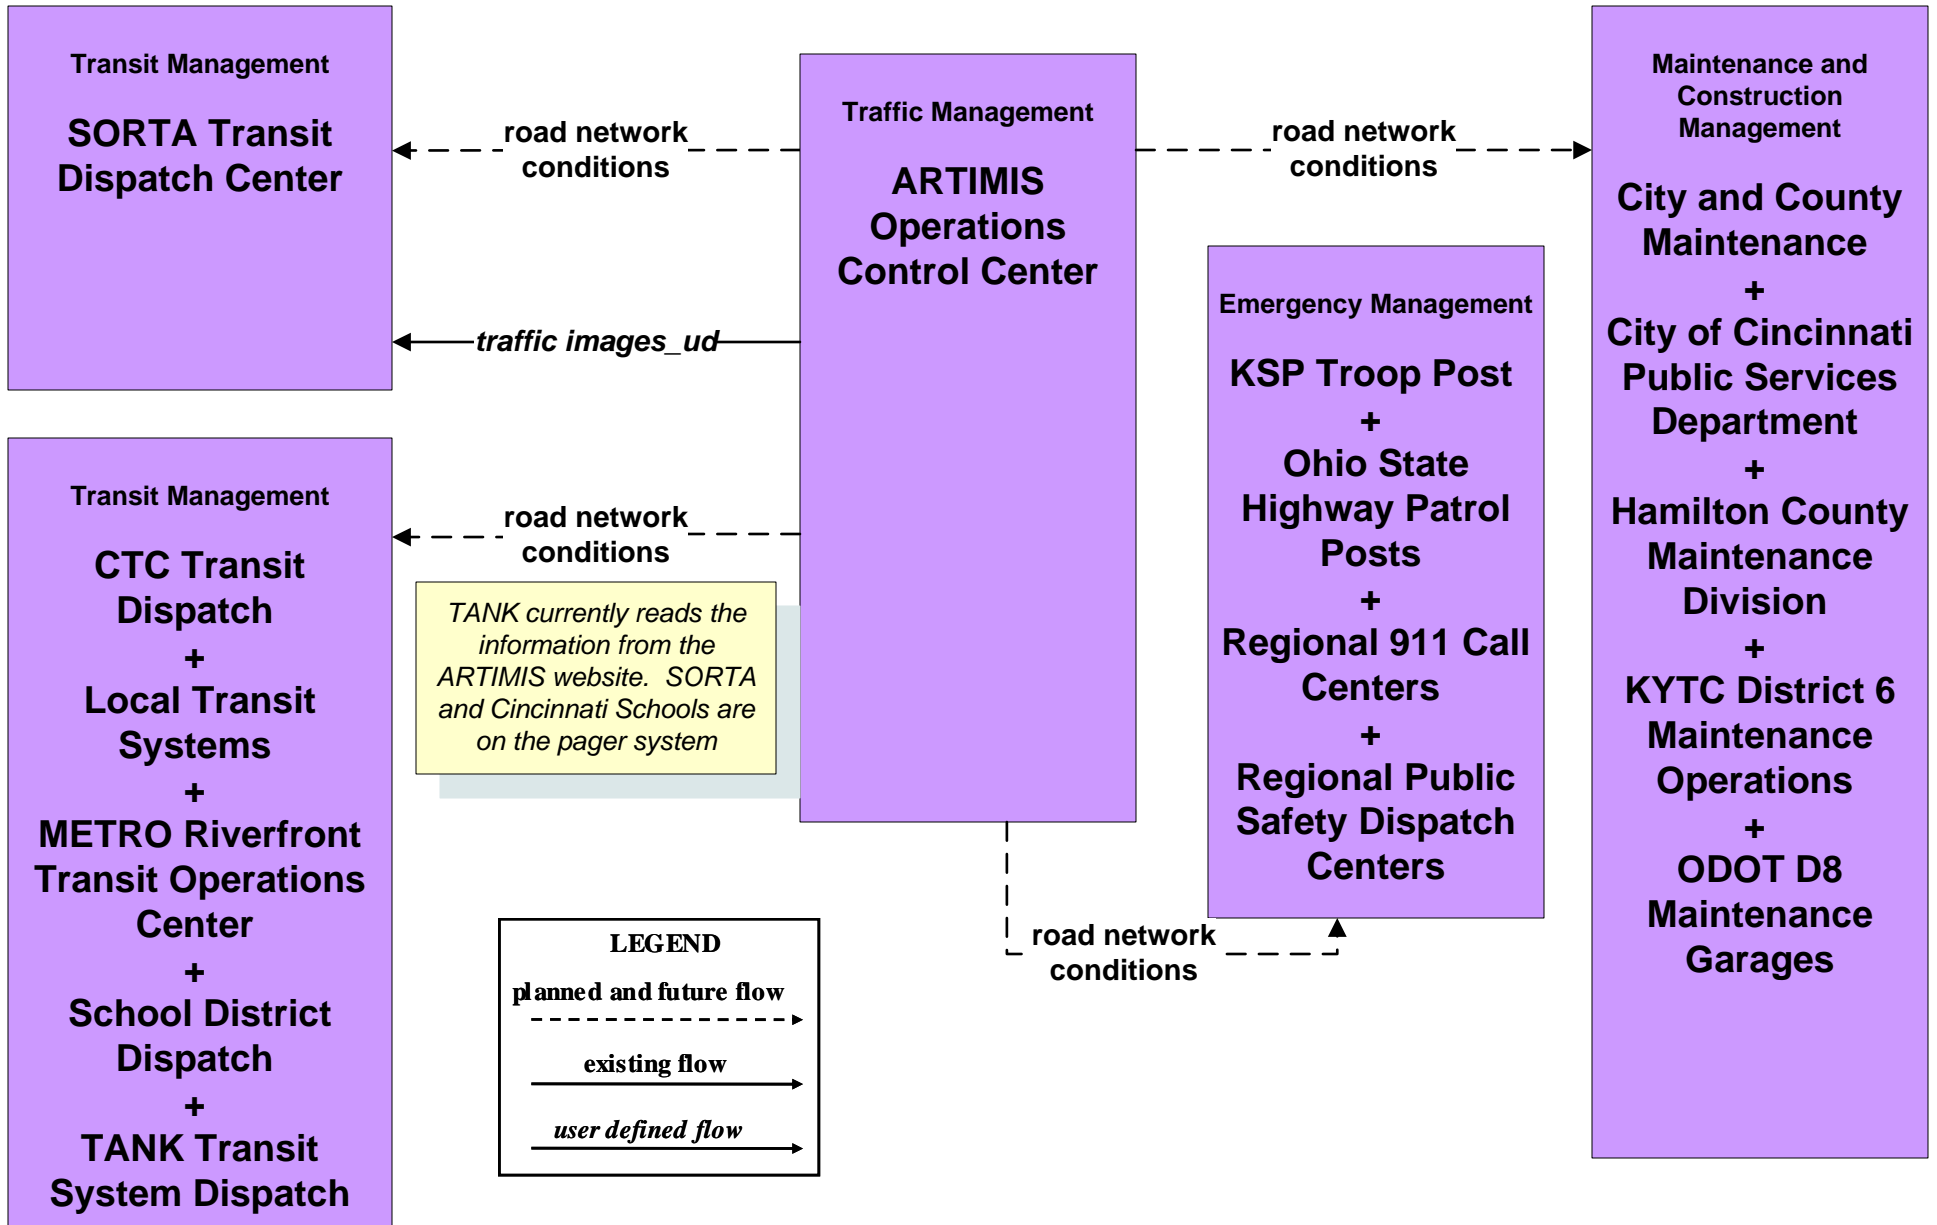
Transit Management

SORTA Transit Dispatch Center

road network conditions

traffic images_ud

Traffic Management

ARTIMIS Operations Control Center

road network conditions

Maintenance and Construction Management

City and County Maintenance
+
City of Cincinnati Public Services Department
+
Hamilton County Maintenance Division
+
KYTC District 6 Maintenance Operations
+
ODOT D8 Maintenance Garages

Emergency Management

KSP Troop Post
+
Ohio State Highway Patrol Posts
+
Regional 911 Call Centers
+
Regional Public Safety Dispatch Centers

Transit Management

CTC Transit Dispatch
+
Local Transit Systems
+
METRO Riverfront Transit Operations Center
+
School District Dispatch
+
TANK Transit System Dispatch

road network conditions

TANK currently reads the information from the ARTIMIS website. SORTA and Cincinnati Schools are on the pager system

road network conditions

LEGEND
planned and future flow
existing flow
user defined flow